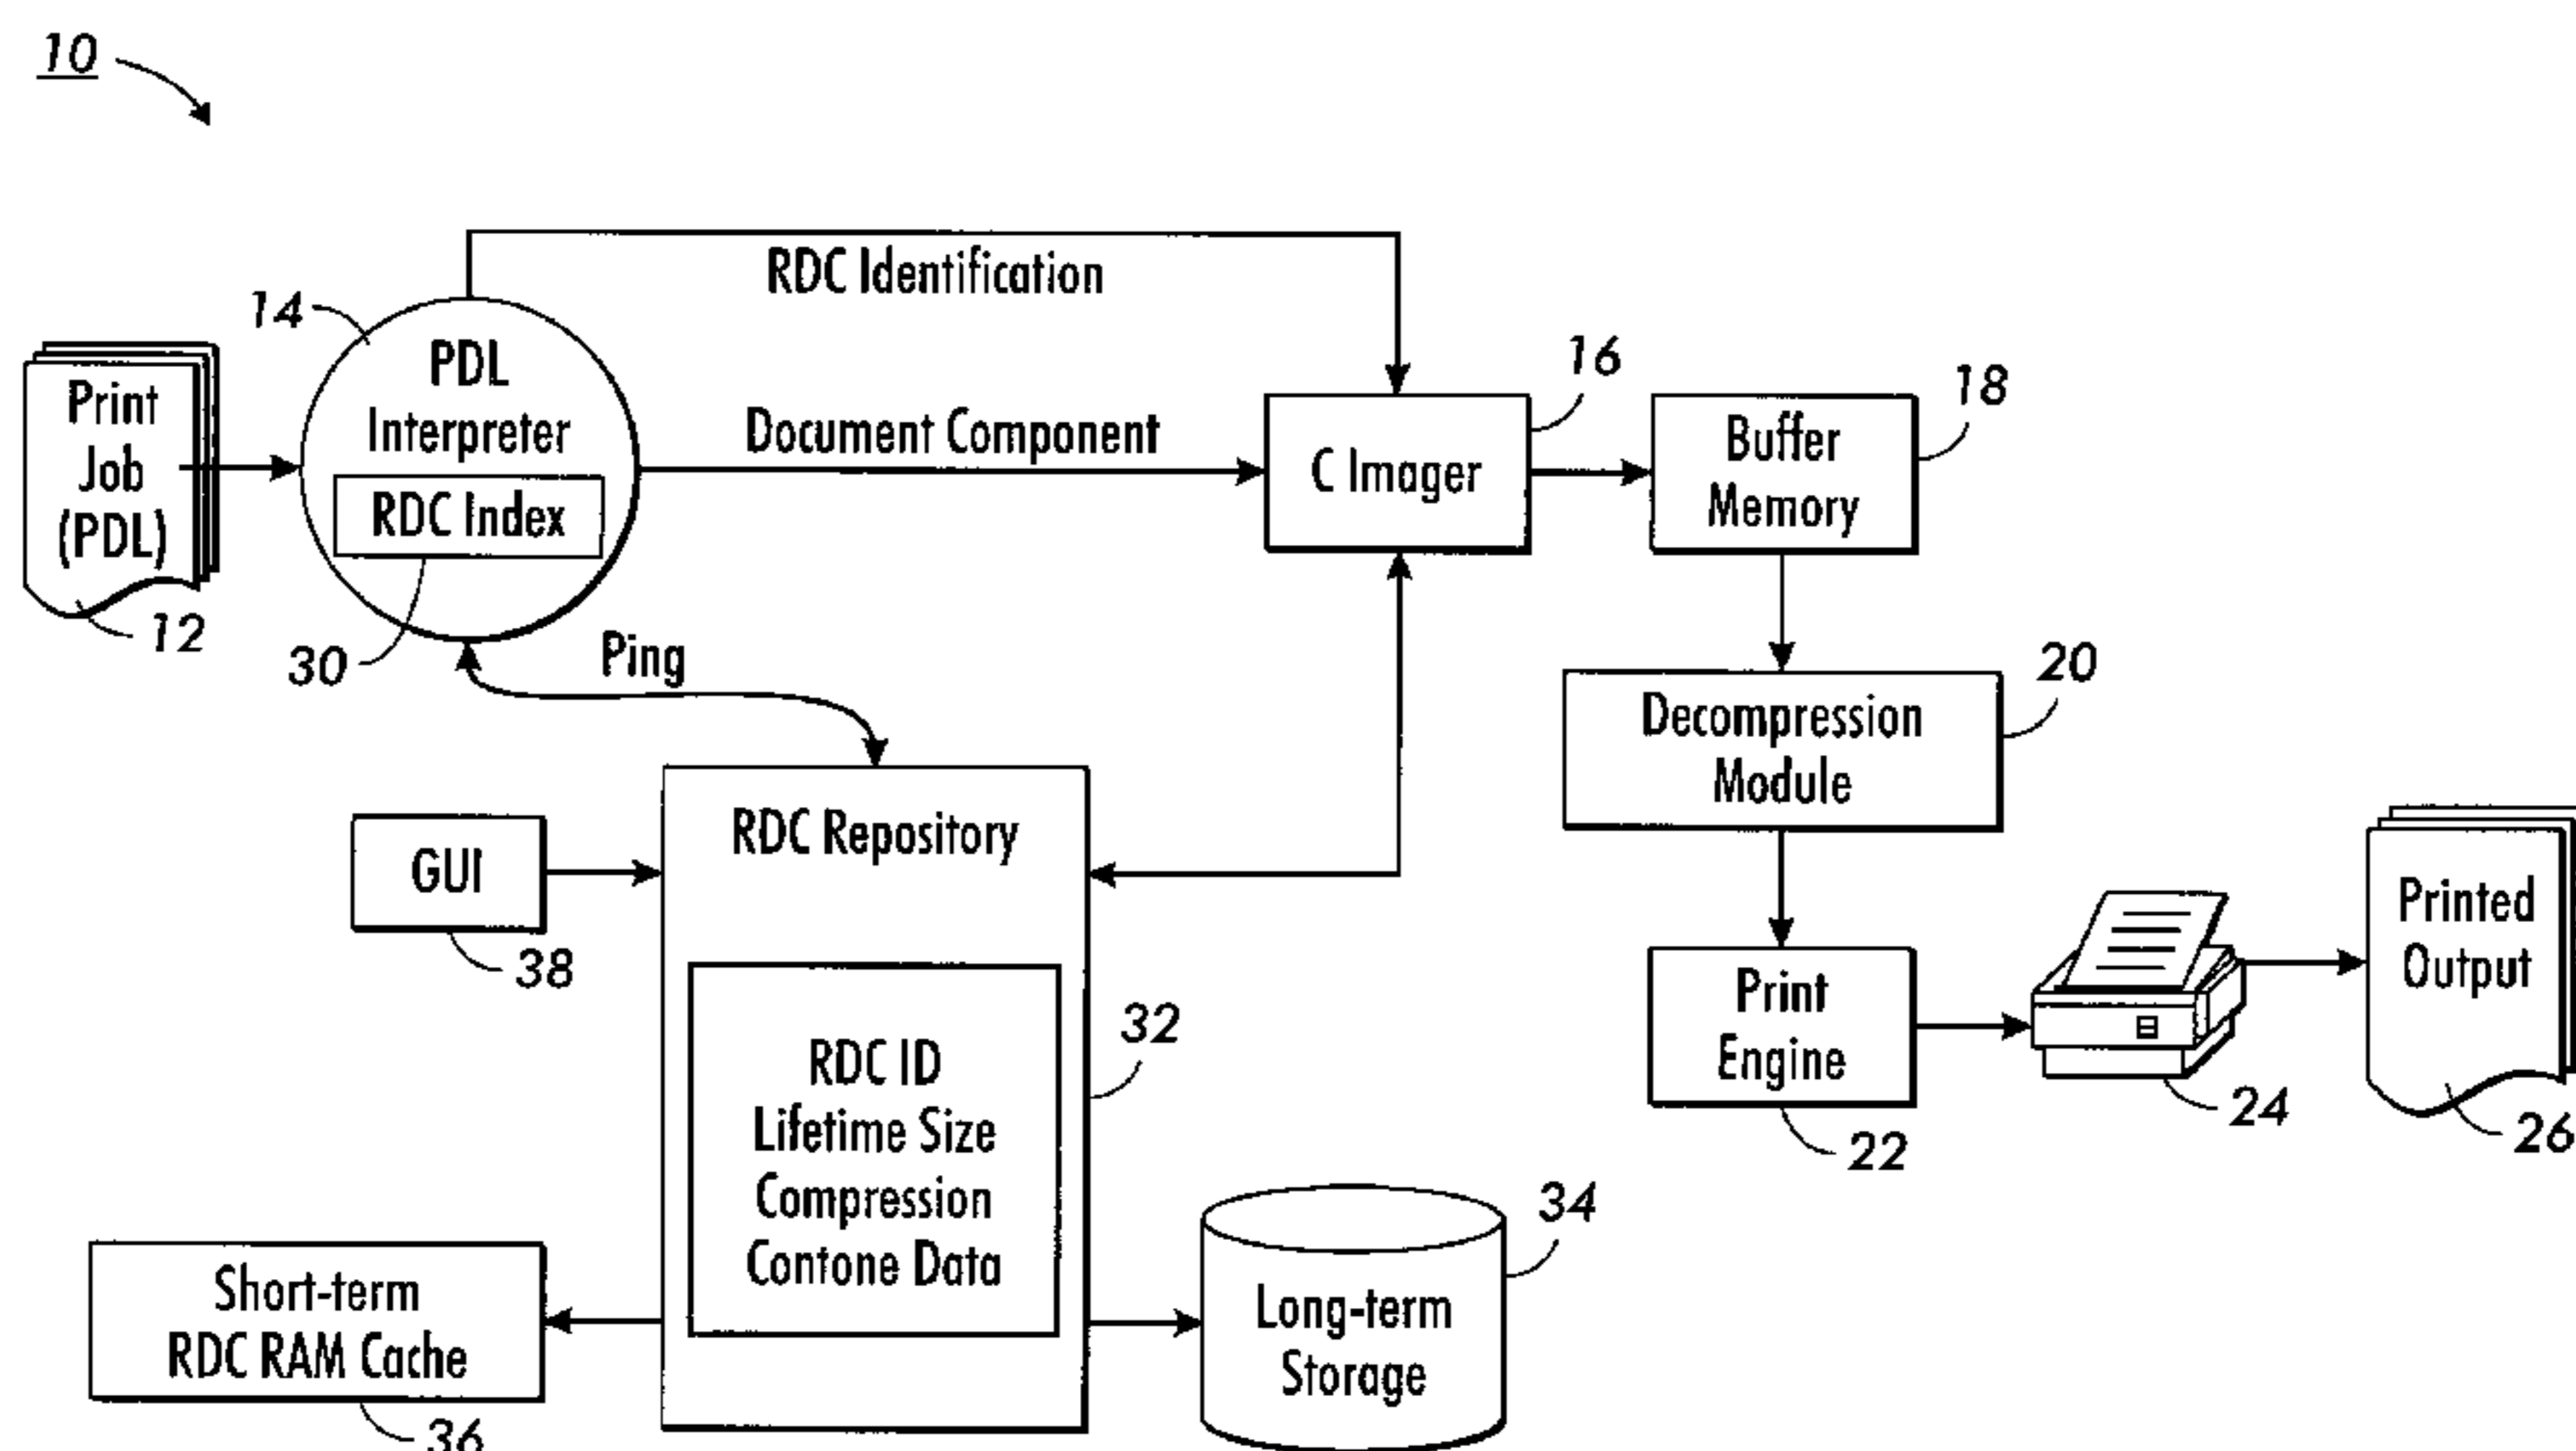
10

RDC Identification

14

PDL
Interpreter
RDC Index

Print
Job
(PDL)

12

30

Document Component

16

C Imager

18

Buffer
Memory

Ping

20

Decompression
Module

GUI

38

RDC Repository

RDC ID
Lifetime Size
Compression
Contone Data

32

Print
Engine

22

24

Printed
Output

26

34

Long-term
Storage

Short-term
RDC RAM Cache

36